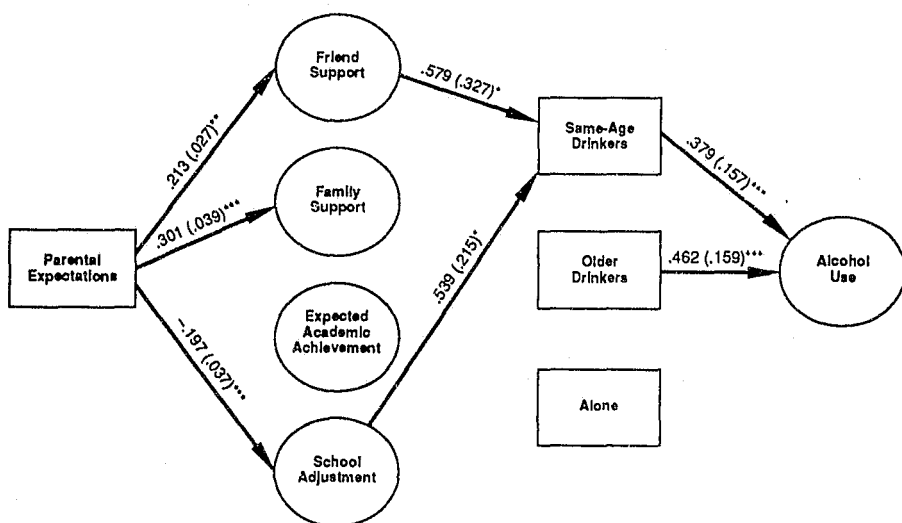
Parental Expectations

.213 (.027)**

.301 (.039)***

−.197 (.037)***

Friend Support

Family Support

Expected Academic Achievement

School Adjustment

.579 (.327)*

.539 (.215)*

Same-Age Drinkers

Older Drinkers

Alone

.379 (.157)***

.462 (.159)***

Alcohol Use